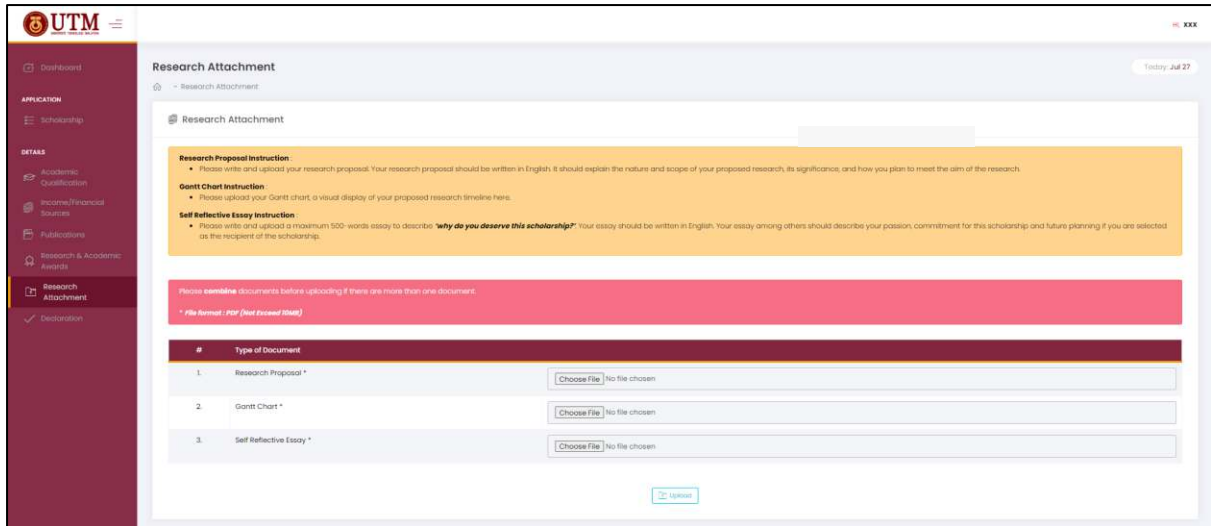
UTM

XXX

Dashboard

APPLICATION

Scholarship

DETAILS

Academic Qualification

Income/Financial Sources

Publications

Research & Academic Awards

Research Attachment

Declaration

Research Attachment

Research Attachment

Today: Jul 27

Research Attachment

Research Proposal Instruction :
• Please write and upload your research proposal. Your research proposal should be written in English. It should explain the nature and scope of your proposed research, its significance, and how you plan to meet the aim of the research.

Gantt Chart Instruction :
• Please upload your Gantt chart, a visual display of your proposed research timeline here.

Self Reflective Essay Instruction :
• Please write and upload a maximum 500- words essay to describe "why do you deserve this scholarship?" Your essay should be written in English. Your essay among others should describe your passion, commitment for this scholarship and future planning if you are selected as the recipient of the scholarship.

Please combine documents before uploading if there are more than one document.

* File format : PDF (Not Exceed 10MB)

| # | Type of Document | |
|---|---|---|
| 1. | Research Proposal * | Choose File No file chosen |
| 2. | Gantt Chart * | Choose File No file chosen |
| 3. | Self Reflective Essay * | Choose File No file chosen |

Upload